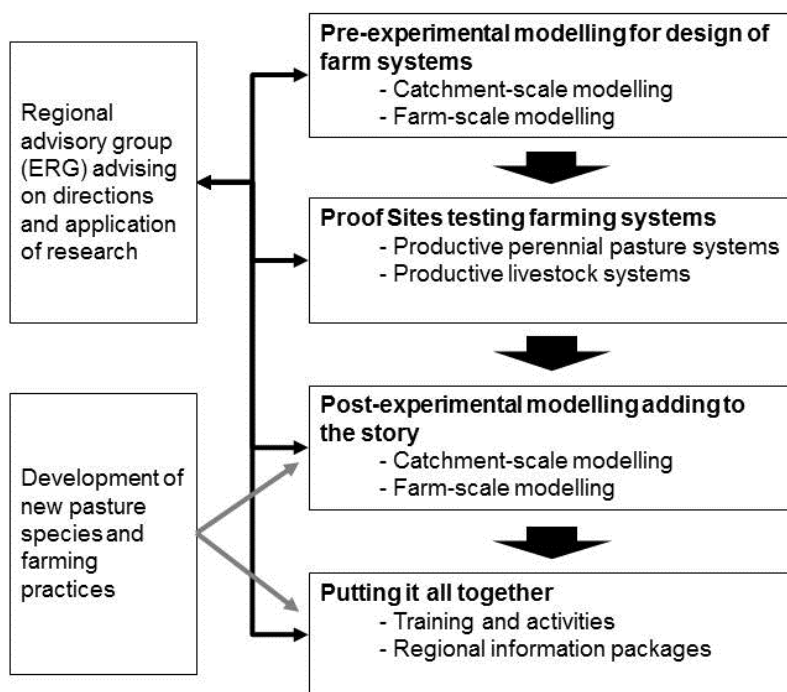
Regional advisory group (ERG) advising on directions and application of research

Development of new pasture species and farming practices

**Pre-experimental modelling for design of farm systems**
- Catchment-scale modelling
- Farm-scale modelling

**Proof Sites testing farming systems**
- Productive perennial pasture systems
- Productive livestock systems

**Post-experimental modelling adding to the story**
- Catchment-scale modelling
- Farm-scale modelling

**Putting it all together**
- Training and activities
- Regional information packages